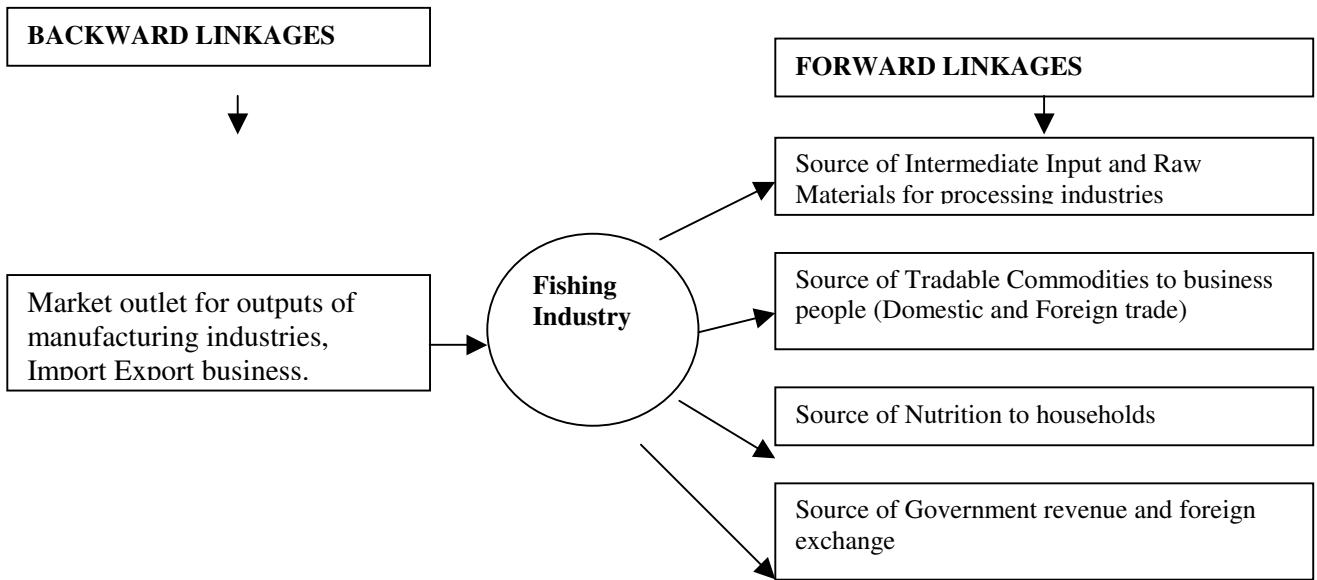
BACKWARD LINKAGES

FORWARD LINKAGES

Market outlet for outputs of manufacturing industries, Import Export business.

Fishing Industry

Source of Intermediate Input and Raw Materials for processing industries

Source of Tradable Commodities to business people (Domestic and Foreign trade)

Source of Nutrition to households

Source of Government revenue and foreign exchange